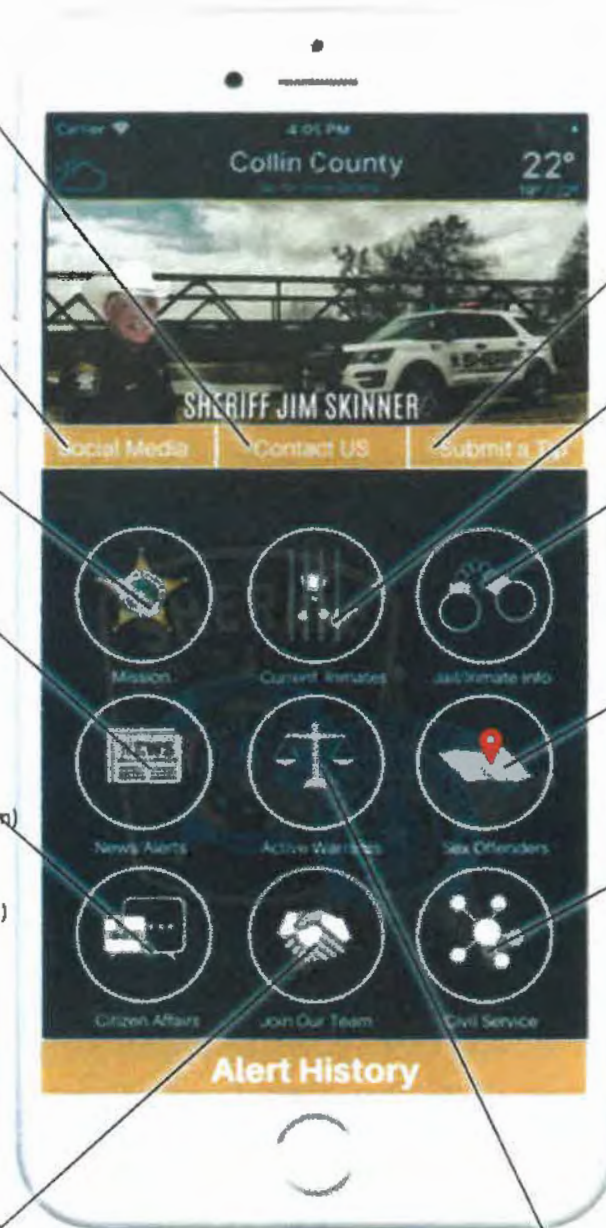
Carrier 4:05 PM
Collin County
22°
SHERIFF JIM SKINNER
Social Media
Contact US
Submit a Tip
Mission
Current Inmates
Jail/Inmate Info
News Alerts
Active Warrants
Sex Offenders
Citizen Affairs
Join Our Team
Civil Service
Alert History
n)
)